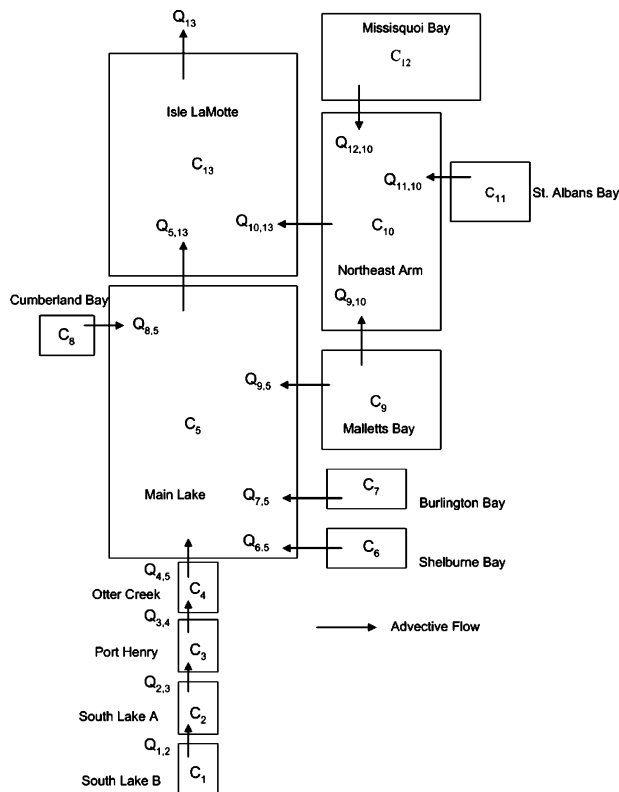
$Q_{13}$

Missisquoi Bay

$C_{12}$

Isle LaMotte

$C_{13}$

$Q_{12,10}$

$Q_{11,10}$

$C_{11}$

St. Albans Bay

$Q_{5,13}$

$Q_{10,13}$

$C_{10}$

Northeast Arm

Cumberland Bay

$C_8$

$Q_{8,5}$

$Q_{9,10}$

$Q_{9,5}$

$C_9$

Malletts Bay

$C_5$

Main Lake

$Q_{7,5}$

$C_7$

Burlington Bay

$Q_{6,5}$

$C_6$

Shelburne Bay

$Q_{4,5}$

Otter Creek

$C_4$

$Q_{3,4}$

Port Henry

$C_3$

Advective Flow

$Q_{2,3}$

South Lake A

$C_2$

$Q_{1,2}$

South Lake B

$C_1$